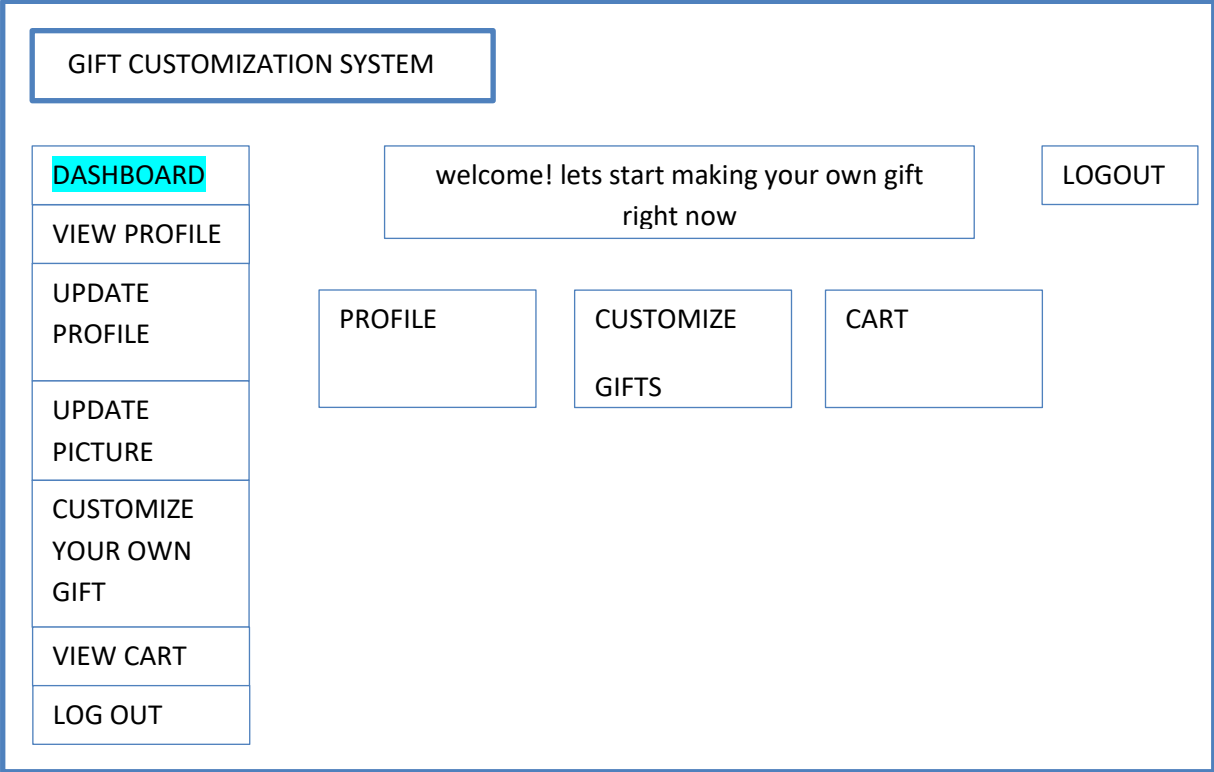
GIFT CUSTOMIZATION SYSTEM

DASHBOARD
VIEW PROFILE
UPDATE PROFILE
UPDATE PICTURE
CUSTOMIZE YOUR OWN GIFT
VIEW CART
LOG OUT

welcome! lets start making your own gift right now

LOGOUT

PROFILE

CUSTOMIZE GIFTS

CART